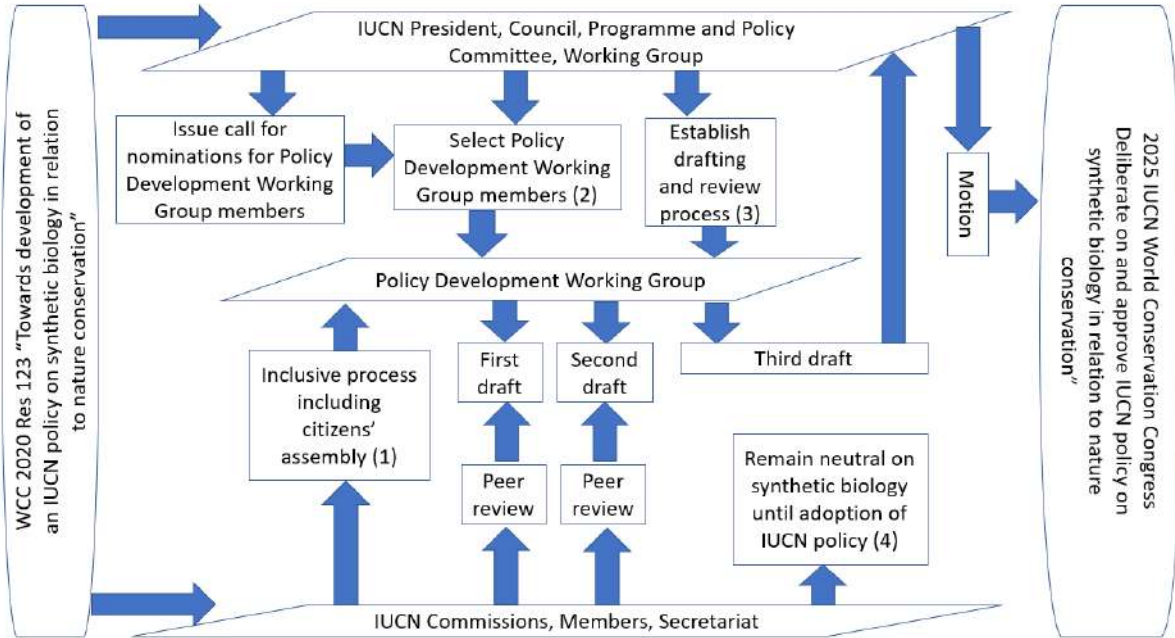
WCC 2020 Res 123 "Towards development of an IUCN policy on synthetic biology in relation to nature conservation"

IUCN President, Council, Programme and Policy Committee, Working Group

Issue call for nominations for Policy Development Working Group members

Select Policy Development Working Group members (2)

Establish drafting and review process (3)

Motion

Policy Development Working Group

Inclusive process including citizens' assembly (1)

First draft

Second draft

Third draft

Peer review

Peer review

Remain neutral on synthetic biology until adoption of IUCN policy (4)

IUCN Commissions, Members, Secretariat

2025 IUCN World Conservation Congress Deliberate on and approve IUCN policy on synthetic biology in relation to nature conservation"